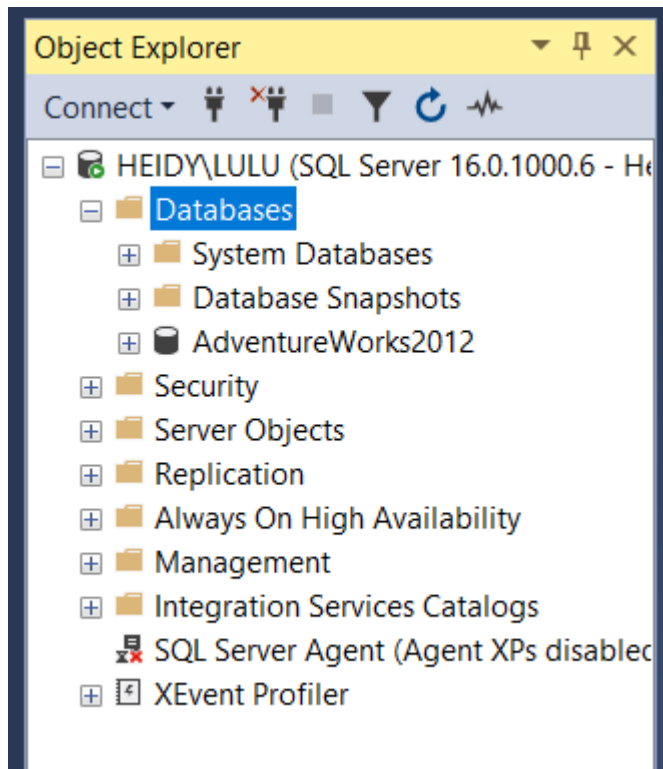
Object Explorer

Connect

HEIDY\LULU (SQL Server 16.0.1000.6 - He
Databases
System Databases
Database Snapshots
AdventureWorks2012
Security
Server Objects
Replication
Always On High Availability
Management
Integration Services Catalogs
SQL Server Agent (Agent XPs disablec
XEvent Profiler